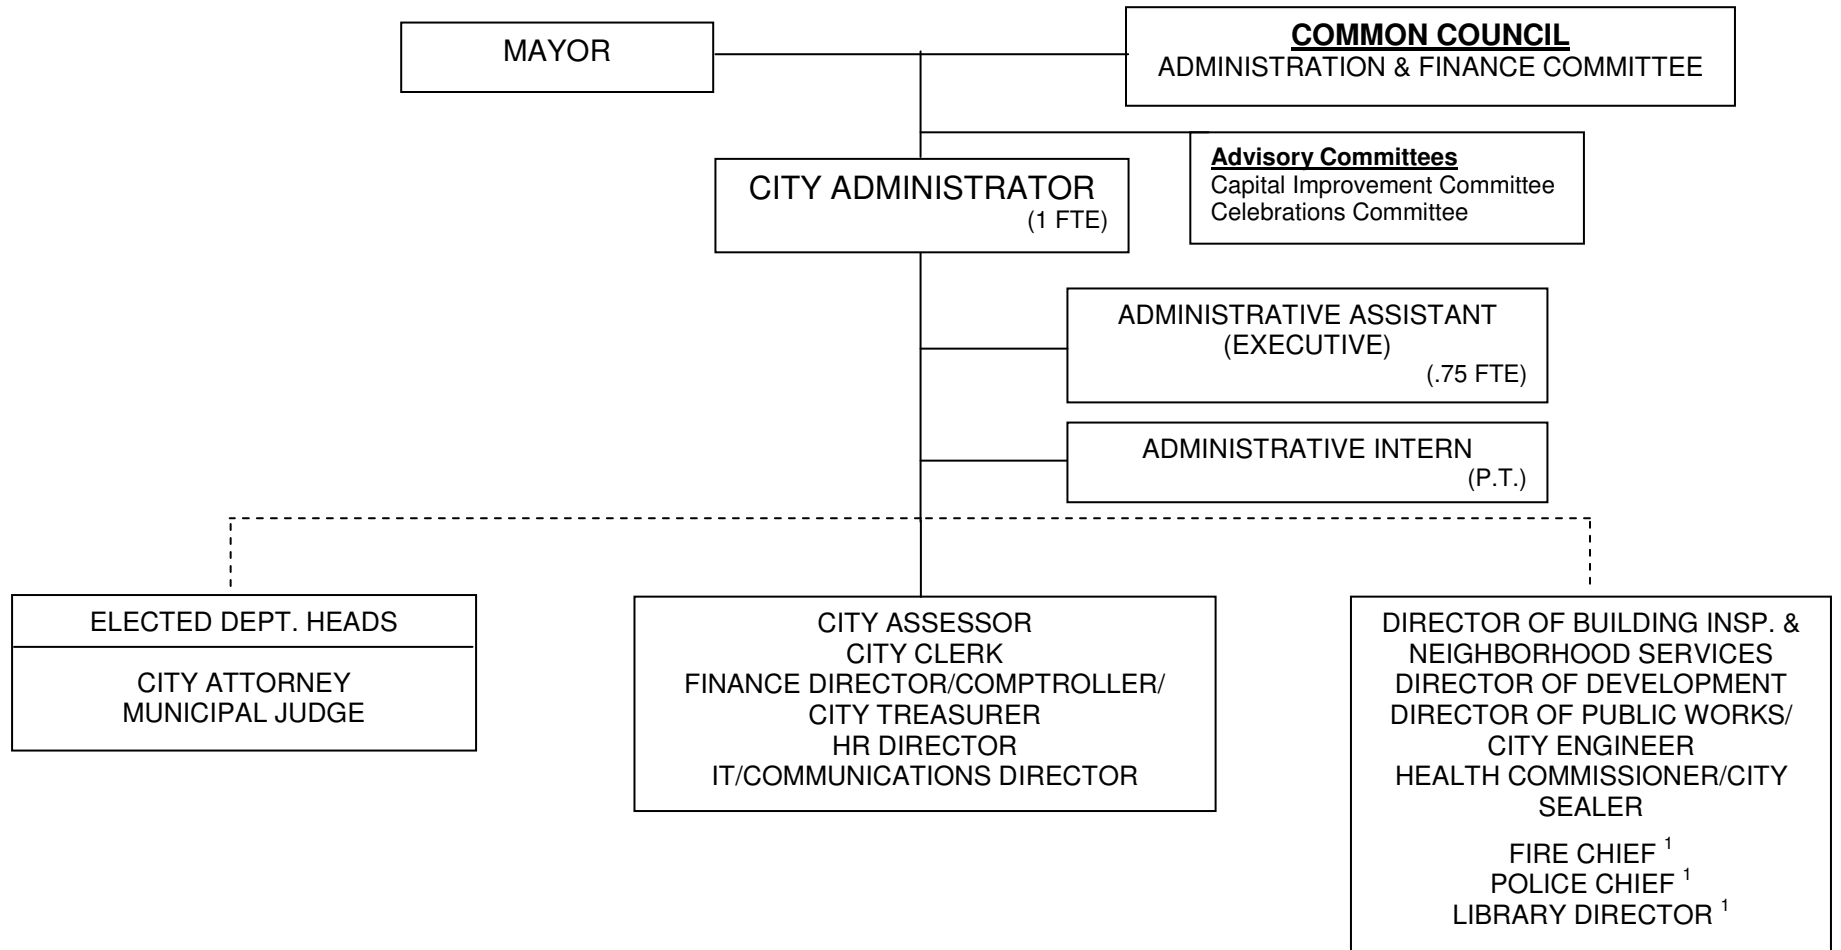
MAYOR

COMMON COUNCIL
ADMINISTRATION & FINANCE COMMITTEE

Advisory Committees
Capital Improvement Committee
Celebrations Committee

CITY ADMINISTRATOR
(1 FTE)

ADMINISTRATIVE ASSISTANT
(EXECUTIVE)
(.75 FTE)

ADMINISTRATIVE INTERN
(P.T.)

ELECTED DEPT. HEADS

CITY ATTORNEY
MUNICIPAL JUDGE

CITY ASSESSOR
CITY CLERK
FINANCE DIRECTOR/COMPTROLLER/
CITY TREASURER
HR DIRECTOR
IT/COMMUNICATIONS DIRECTOR

DIRECTOR OF BUILDING INSP. &
NEIGHBORHOOD SERVICES
DIRECTOR OF DEVELOPMENT
DIRECTOR OF PUBLIC WORKS/
CITY ENGINEER
HEALTH COMMISSIONER/CITY
SEALER

FIRE CHIEF $^1$
POLICE CHIEF $^1$
LIBRARY DIRECTOR $^1$